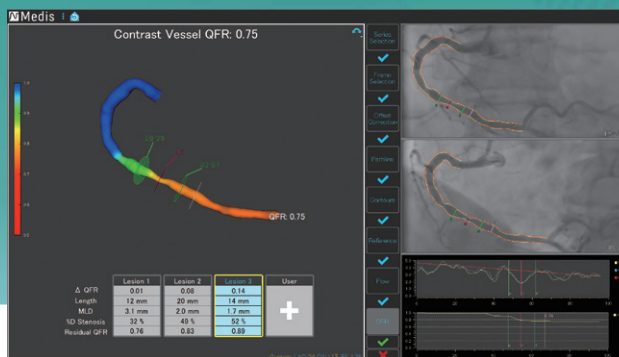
Medis

Contrast Vessel QFR: 0.75

QFR: 0.75

|  | Lesion 1 | Lesion 2 | Lesion 3 | User |
|---|---|---|---|---|
| Δ QFR | 0.01 | 0.06 | 0.14 | + |
| Length | 12 mm | 20 mm | 14 mm |  |
| MLD | 3.1 mm | 2.0 mm | 1.7 mm |  |
| %D Stenosis | 32 % | 49 % | 52 % |  |
| Residual QFR | 0.76 | 0.83 | 0.89 |  |

Series Selection

Frame Selection

Offset Correction

Pathline

Contours

Reference

Flow

QFR